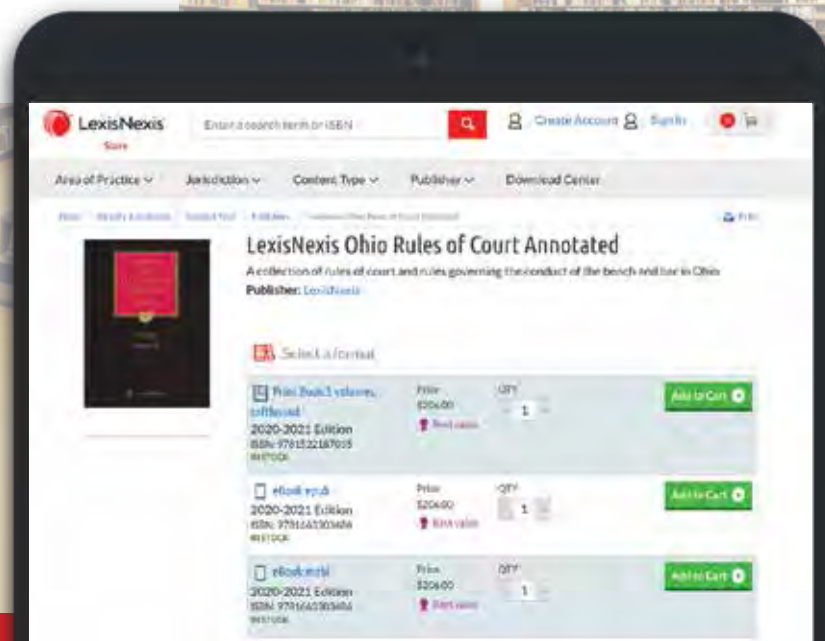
LexisNexis Store

Enter a search term or ISBN

Create Account Sign In

Area of Practice ∨ Jurisdiction ∨ Content Type ∨ Publisher ∨ Download Center

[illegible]

Print

LexisNexis Ohio Rules of Court Annotated

A collection of rules of court and rules governing the conduct of the bench and bar in Ohio

Publisher: LexisNexis

Select a format

Print Book 1 volumes, softbound
2020-2021 Edition
ISBN: 9781522187035
IN STOCK

Price
$206.00
Find sales

QTY
1

Add to Cart

eBook epub
2020-2021 Edition
ISBN: 9781663303486
IN STOCK

Price
$206.00
Find sales

QTY
1

Add to Cart

eBook mobi
2020-2021 Edition
ISBN: 9781663303486
IN STOCK

Price
$206.00
Find sales

QTY
1

Add to Cart